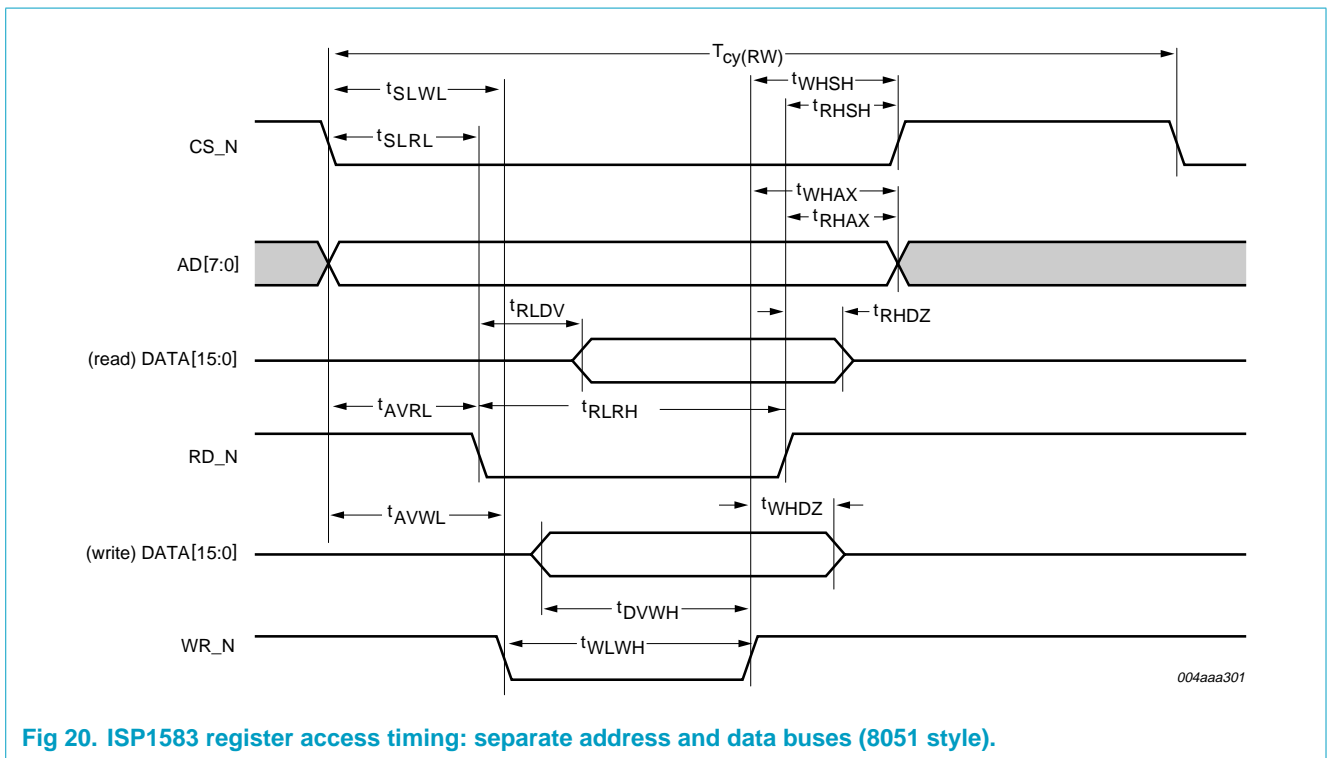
$T_{cy(RW)}$
$t_{SLWL}$
$t_{WHSH}$
$t_{RHSH}$
CS_N
$t_{SLRL}$
$t_{WHAX}$
$t_{RHAX}$
AD[7:0]
$t_{RLDV}$
$t_{RHDZ}$
(read) DATA[15:0]
$t_{AVRL}$
$t_{RLRH}$
RD_N
$t_{AVWL}$
$t_{WHDZ}$
(write) DATA[15:0]
$t_{DVWH}$
WR_N
$t_{WLWH}$
004aaa301

Fig 20. ISP1583 register access timing: separate address and data buses (8051 style).